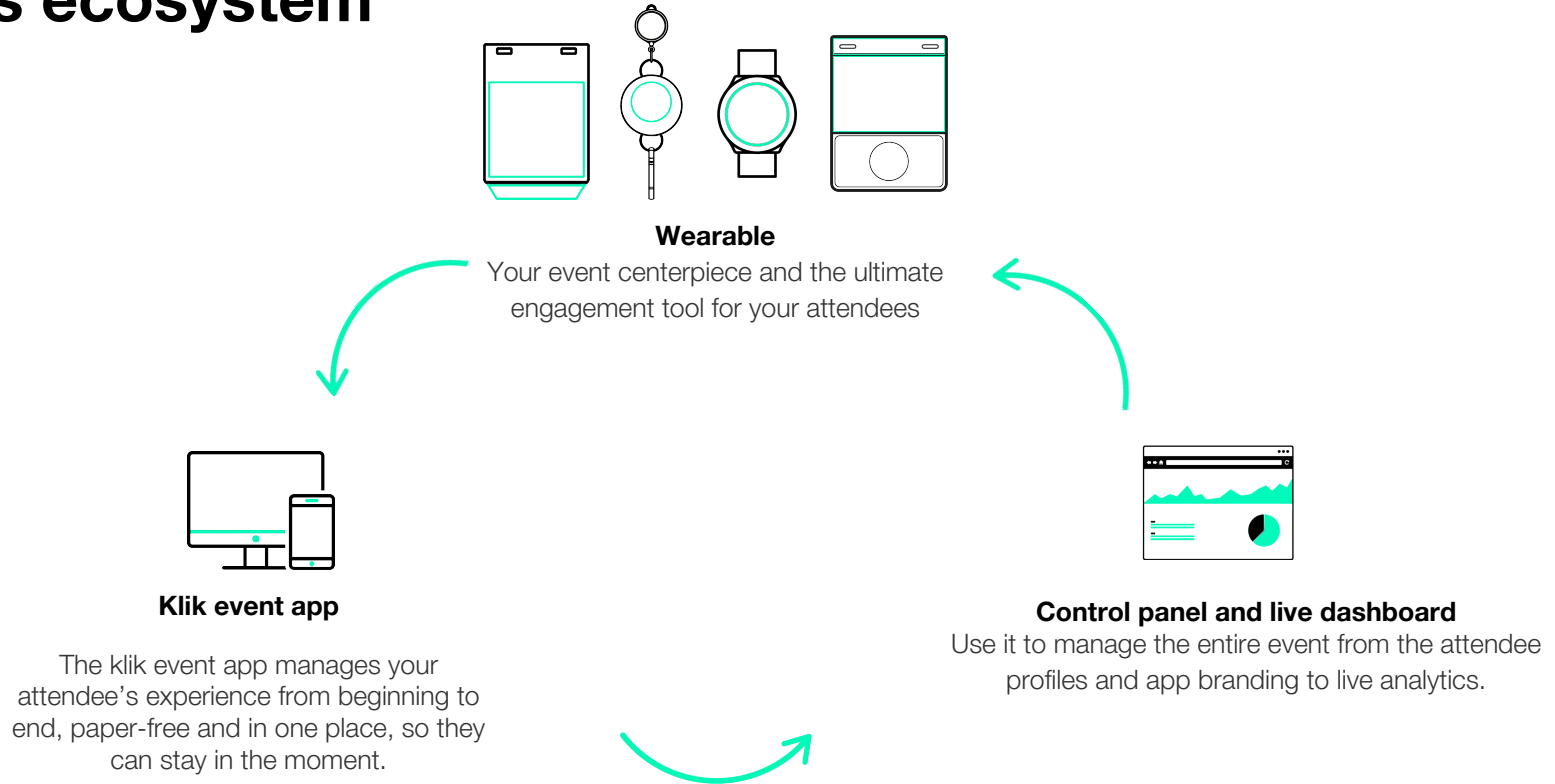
s ecosystem

Wearable
Your event centerpiece and the ultimate engagement tool for your attendees

Klik event app

The klik event app manages your attendee's experience from beginning to end, paper-free and in one place, so they can stay in the moment.

Control panel and live dashboard
Use it to manage the entire event from the attendee profiles and app branding to live analytics.